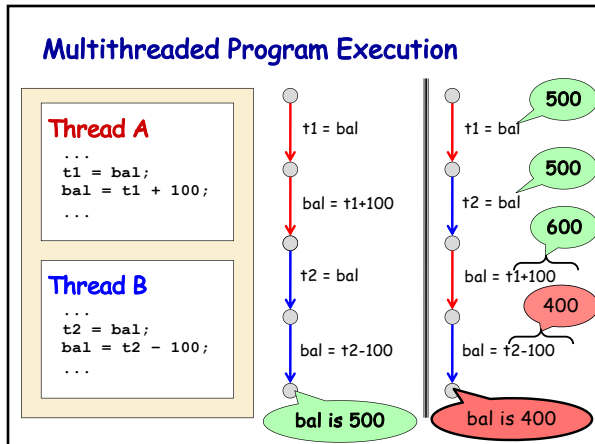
Multithreaded Program Execution

Thread A
...
t1 = bal;
bal = t1 + 100;
...

Thread B
...
t2 = bal;
bal = t2 - 100;
...

t1 = bal
bal = t1+100
t2 = bal
bal = t2-100
bal is 500

t1 = bal
500
t2 = bal
500
bal = t1+100
600
bal = t2-100
400
bal is 400